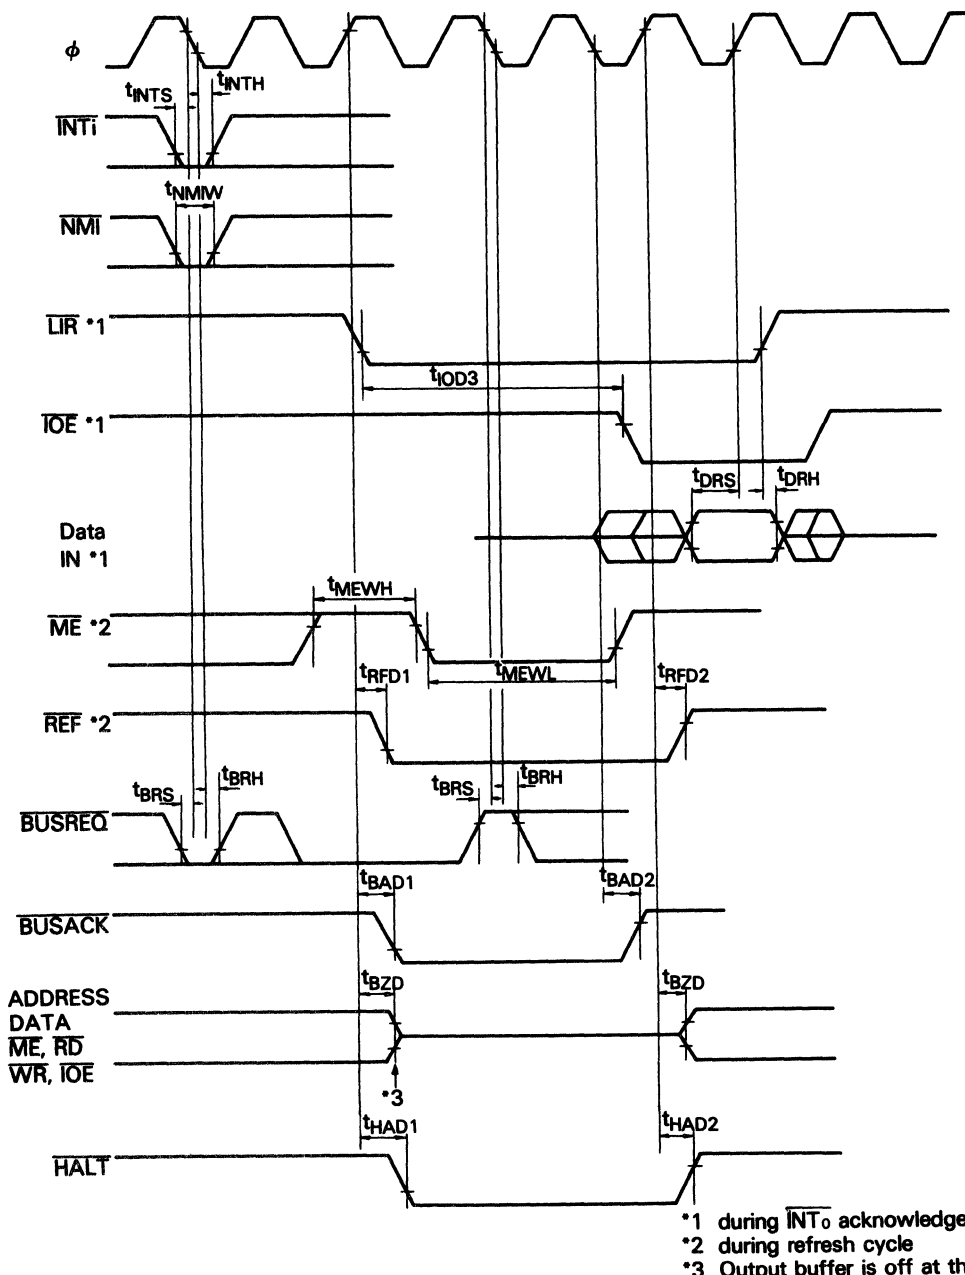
$\phi$

$t_{INTS}$ $t_{INTH}$

$\overline{INTi}$

$t_{NMIW}$

$\overline{NMI}$

$\overline{LIR}$ *1

$t_{IOD3}$

$\overline{IOE}$ *1

$t_{DRS}$ $t_{DRH}$

Data IN *1

$t_{MEWH}$

$\overline{ME}$ *2

$t_{RFD1}$ $t_{MEWL}$ $t_{RFD2}$

$\overline{REF}$ *2

$t_{BRS}$ $t_{BRH}$ $t_{BRS}$ $t_{BRH}$

$\overline{BUSREQ}$

$t_{BAD1}$ $t_{BAD2}$

$\overline{BUSACK}$

$t_{BZD}$ $t_{BZD}$

ADDRESS
DATA
$\overline{ME}$, $\overline{RD}$
$\overline{WR}$, $\overline{IOE}$

*3

$t_{HAD1}$ $t_{HAD2}$

$\overline{HALT}$

*1 during $\overline{INT_0}$ acknowledge
*2 during refresh cycle
*3 Output buffer is off at th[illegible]